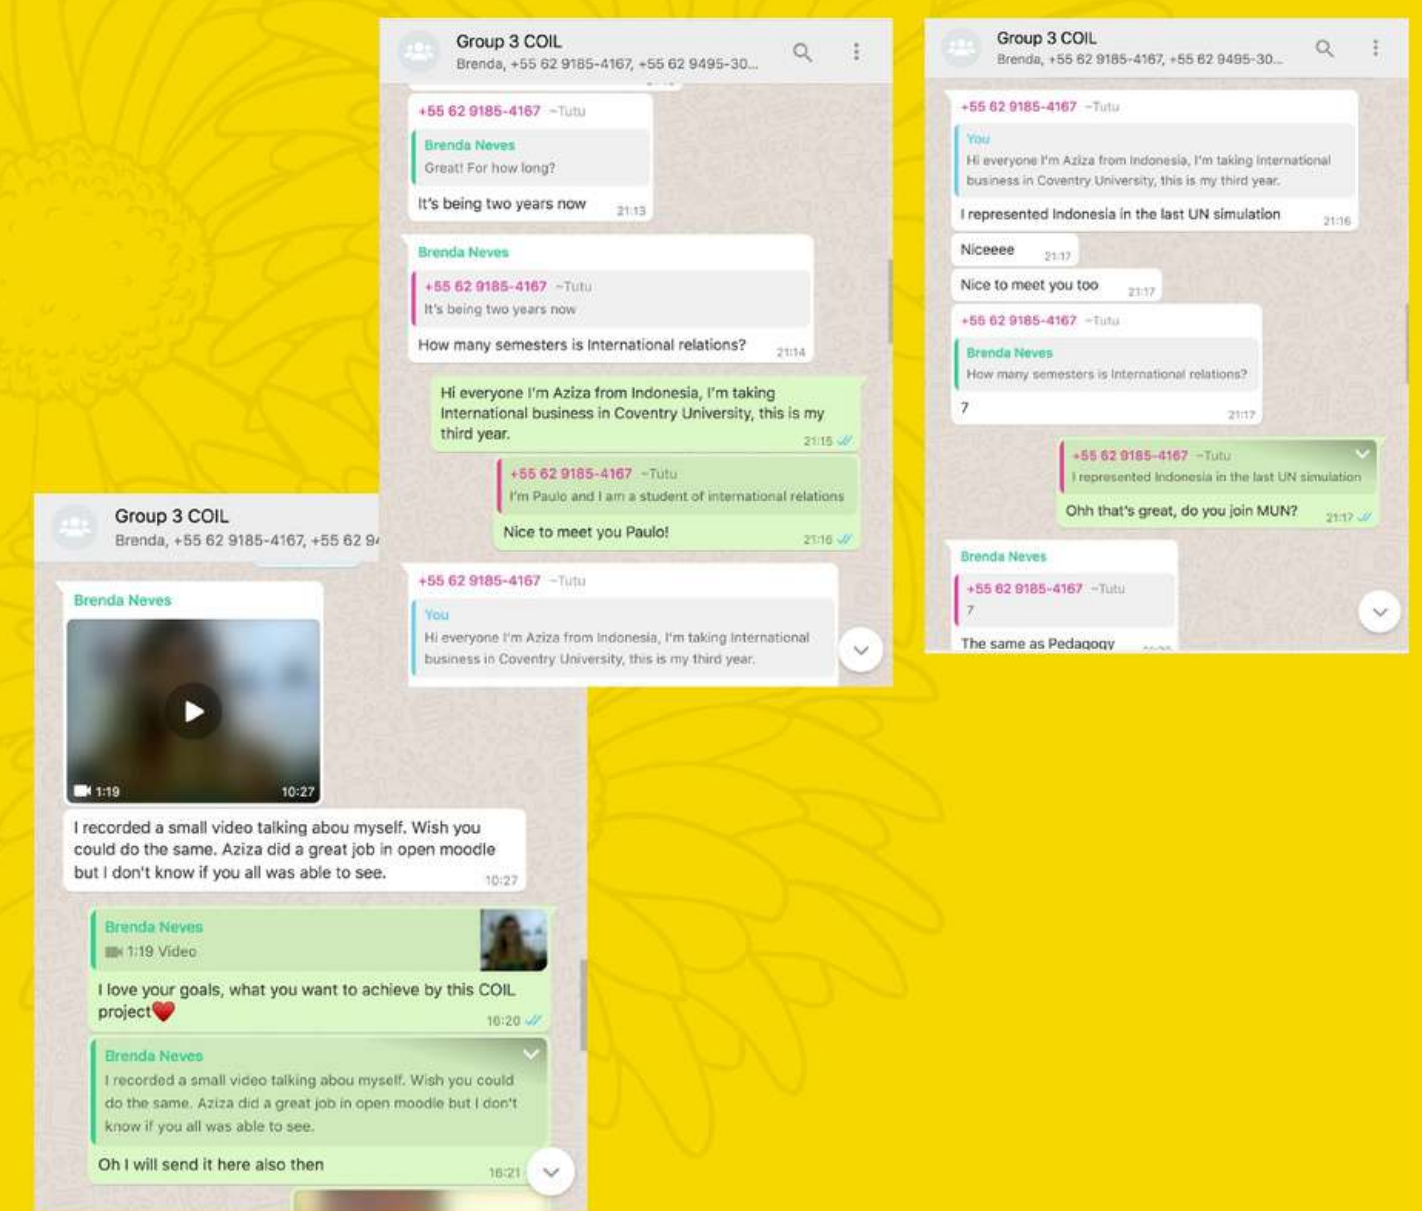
Group 3 COIL
Brenda, +55 62 9185-4167, +55 62 9495-30...

+55 62 9185-4167 ~Tutu
Brenda Neves
Great! For how long?
It's being two years now 21:13

Brenda Neves
+55 62 9185-4167 ~Tutu
It's being two years now
How many semesters is International relations? 21:14

Hi everyone I'm Aziza from Indonesia, I'm taking International business in Coventry University, this is my third year. 21:15

+55 62 9185-4167 ~Tutu
I'm Paulo and I am a student of international relations
Nice to meet you Paulo! 21:16

+55 62 9185-4167 ~Tutu
You
Hi everyone I'm Aziza from Indonesia, I'm taking International business in Coventry University, this is my third year.

Group 3 COIL
Brenda, +55 62 9185-4167, +55 62 9495-30...

+55 62 9185-4167 ~Tutu
You
Hi everyone I'm Aziza from Indonesia, I'm taking International business in Coventry University, this is my third year.
I represented Indonesia in the last UN simulation 21:16

Niceeee 21:17

Nice to meet you too 21:17

+55 62 9185-4167 ~Tutu
Brenda Neves
How many semesters is International relations?
7 21:17

+55 62 9185-4167 ~Tutu
I represented Indonesia in the last UN simulation
Ohh that's great, do you join MUN? 21:17

Brenda Neves
+55 62 9185-4167 ~Tutu
7
The same as Pedagogy

Group 3 COIL
Brenda, +55 62 9185-4167, +55 62 9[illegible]

Brenda Neves
1:19 10:27
I recorded a small video talking abou myself. Wish you could do the same. Aziza did a great job in open moodle but I don't know if you all was able to see. 10:27

Brenda Neves
1:19 Video
I love your goals, what you want to achieve by this COIL project❤️ 16:20

Brenda Neves
I recorded a small video talking abou myself. Wish you could do the same. Aziza did a great job in open moodle but I don't know if you all was able to see.
Oh I will send it here also then 16:21